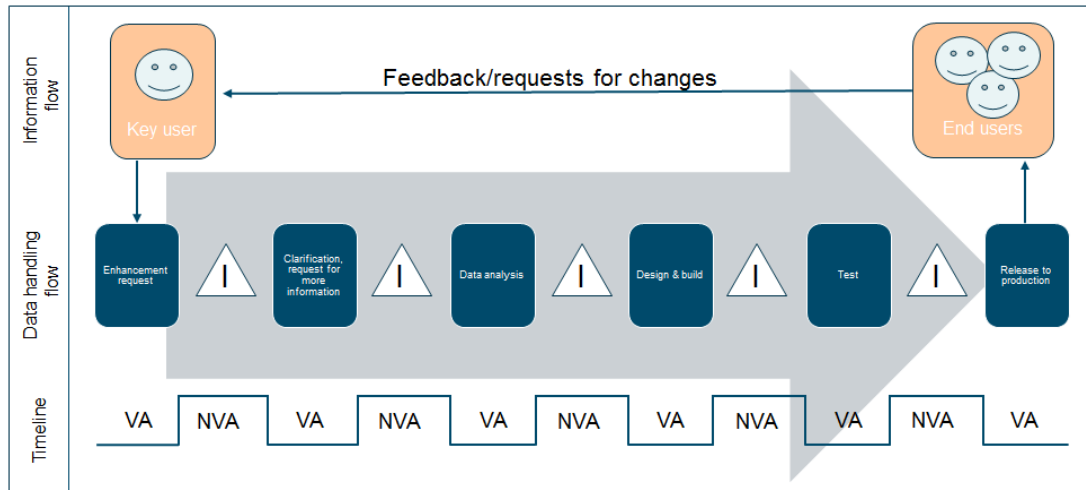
Information flow

Data handling flow

Timeline

Key user

Feedback/requests for changes

End users

Enhancement request

I

Clarification, request for more information

I

Data analysis

I

Design & build

I

Test

I

Release to production

VA NVA VA NVA VA NVA VA NVA VA NVA VA